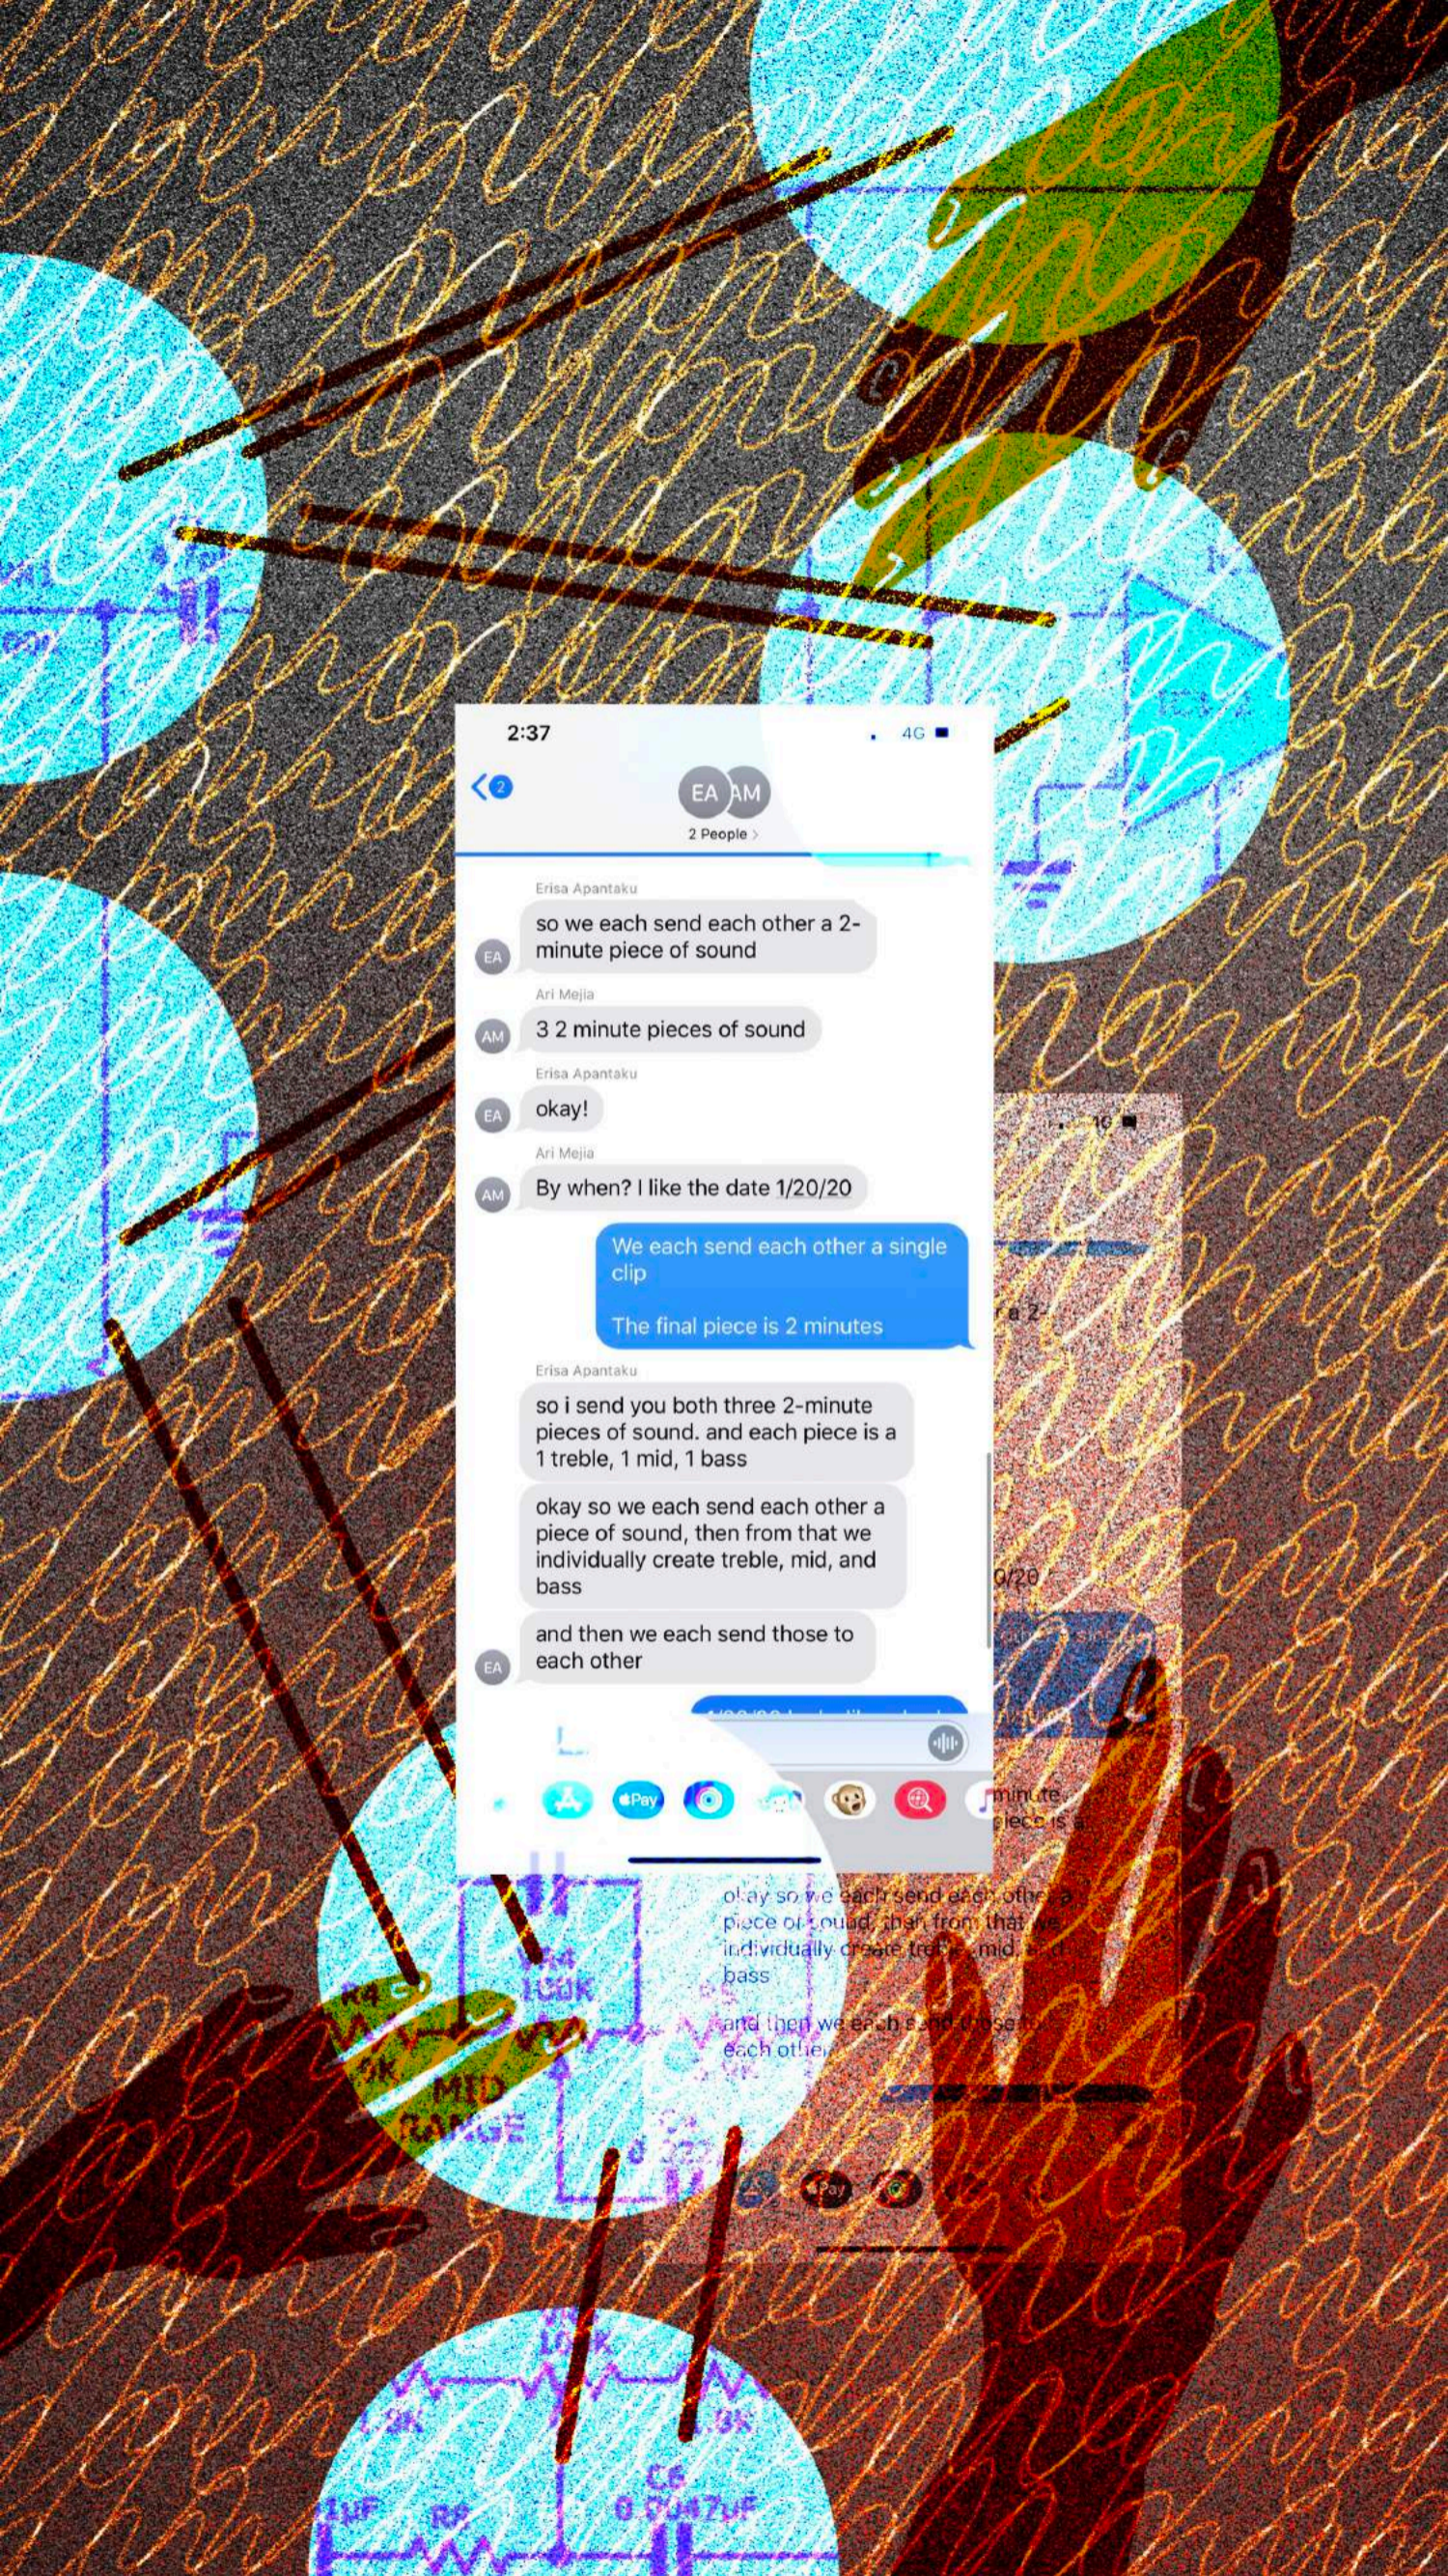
2:37

4G

2

EA AM

2 People >

Erisa Apantaku

EA so we each send each other a 2-minute piece of sound

Ari Mejia

AM 3 2 minute pieces of sound

Erisa Apantaku

EA okay!

Ari Mejia

AM By when? I like the date 1/20/20

We each send each other a single clip

The final piece is 2 minutes

Erisa Apantaku

so i send you both three 2-minute pieces of sound. and each piece is a 1 treble, 1 mid, 1 bass

okay so we each send each other a piece of sound, then from that we individually create treble, mid, and bass

EA and then we each send those to each other

Pay

100K

MID RANGE

okay so we each send each other a piece of sound, then from that we individually create treble, mid, and bass

and then we each send those to each other

C6 0.0047UF